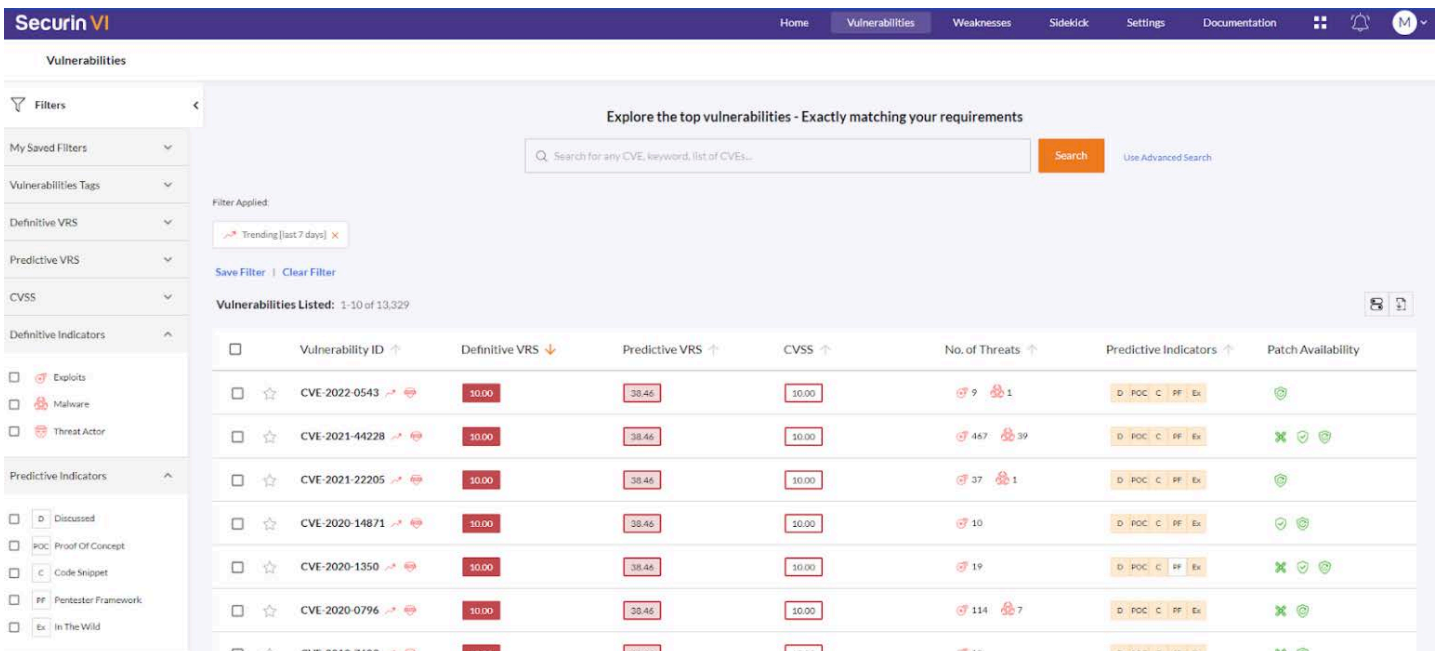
Securin VI

Home Vulnerabilities Weaknesses Sidekick Settings Documentation M

Vulnerabilities

Filters

My Saved Filters

Vulnerabilities Tags

Definitive VRS

Predictive VRS

CVSS

Definitive Indicators

Exploits

Malware

Threat Actor

Predictive Indicators

D Discussed

POC Proof Of Concept

C Code Snippet

PF Pentester Framework

Ex In The Wild

Explore the top vulnerabilities - Exactly matching your requirements

Search for any CVE, keyword, list of CVEs...

Search

Use Advanced Search

Filter Applied:

Trending [last 7 days] ×

Save Filter | Clear Filter

Vulnerabilities Listed: 1-10 of 13,329

| | Vulnerability ID | Definitive VRS | Predictive VRS | CVSS | No. of Threats | Predictive Indicators | Patch Availability |
|---|---|---|---|---|---|---|---|
| | CVE-2022-0543 | 10.00 | 38.46 | 10.00 | 9 1 | D POC C PF Ex | |
| | CVE-2021-44228 | 10.00 | 38.46 | 10.00 | 467 39 | D POC C PF Ex | |
| | CVE-2021-22205 | 10.00 | 38.46 | 10.00 | 37 1 | D POC C PF Ex | |
| | CVE-2020-14871 | 10.00 | 38.46 | 10.00 | 10 | D POC C PF Ex | |
| | CVE-2020-1350 | 10.00 | 38.46 | 10.00 | 19 | D POC C PF Ex | |
| | CVE-2020-0796 | 10.00 | 38.46 | 10.00 | 114 7 | D POC C PF Ex | |